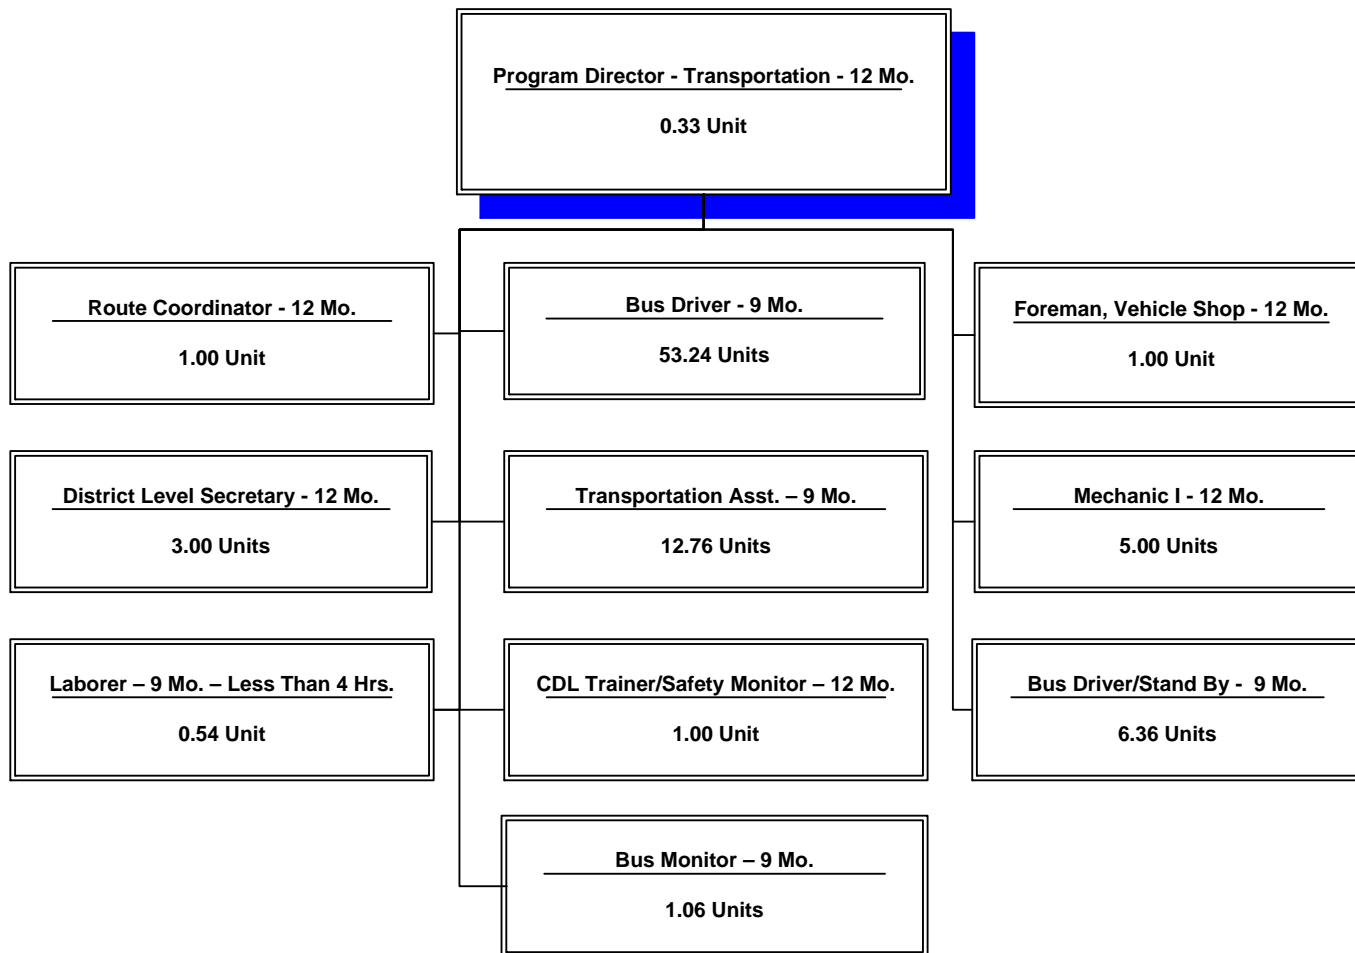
Program Director - Transportation - 12 Mo.

0.33 Unit

Route Coordinator - 12 Mo.

1.00 Unit

Bus Driver - 9 Mo.

53.24 Units

Foreman, Vehicle Shop - 12 Mo.

1.00 Unit

District Level Secretary - 12 Mo.

3.00 Units

Transportation Asst. – 9 Mo.

12.76 Units

Mechanic I - 12 Mo.

5.00 Units

Laborer – 9 Mo. – Less Than 4 Hrs.

0.54 Unit

CDL Trainer/Safety Monitor – 12 Mo.

1.00 Unit

Bus Driver/Stand By - 9 Mo.

6.36 Units

Bus Monitor – 9 Mo.

1.06 Units